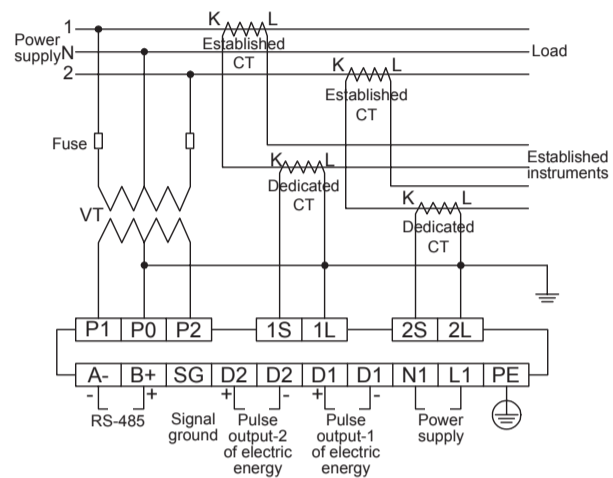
1
Power supply N
2
K L
Established CT
K L
Established CT
Load
Fuse
Established instruments
K L
Dedicated CT
VT
K L
Dedicated CT

| P1 | P0 | P2 |
|---|---|---|

| 1S | 1L |
|---|---|

| 2S | 2L |
|---|---|

| A- | B+ | SG | D2 | D2 | D1 | D1 | N1 | L1 | PE |
|---|---|---|---|---|---|---|---|---|---|

- +
RS-485
Signal ground
+ -
Pulse output-2 of electric energy
+ -
Pulse output-1 of electric energy
Power supply